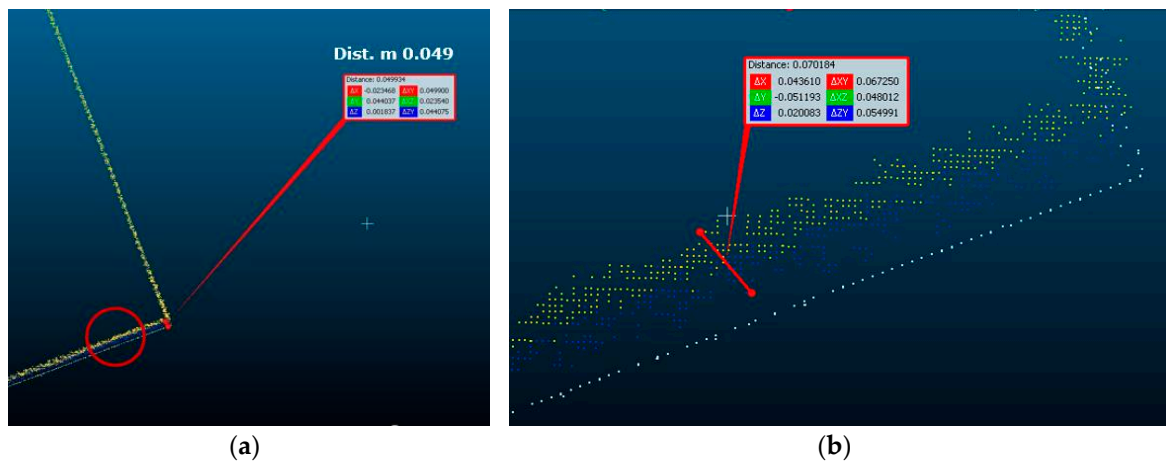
Dist. m 0.049

Distance: 0.049934

| ΔX | -0.023460 | ΔXY | 0.049900 |
|---|---|---|---|
| ΔY | 0.044037 | ΔXZ | 0.023540 |
| ΔZ | 0.001837 | ΔZY | 0.044075 |

Distance: 0.070184

| ΔX | 0.043610 | ΔXY | 0.067250 |
|---|---|---|---|
| ΔY | -0.051193 | ΔXZ | 0.048012 |
| ΔZ | 0.020083 | ΔZY | 0.054991 |

(a)

(b)